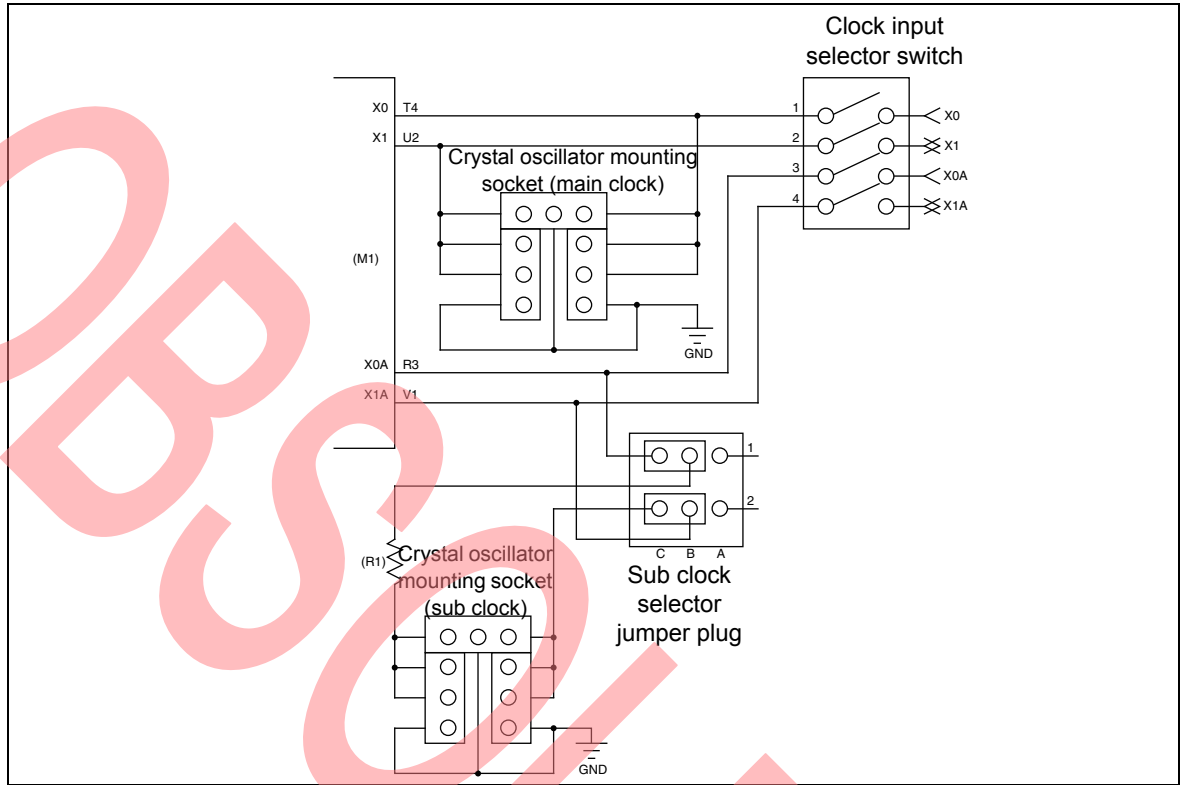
Clock input selector switch

X0 T4
X1 U2
Crystal oscillator mounting socket (main clock)
(M1)
GND
X0A R3
X1A V1
1
2
3
4
X0
X1
X0A
X1A
1
2
C B A
(R1)
Crystal oscillator mounting socket (sub clock)
Sub clock selector jumper plug
GND
OBSOL